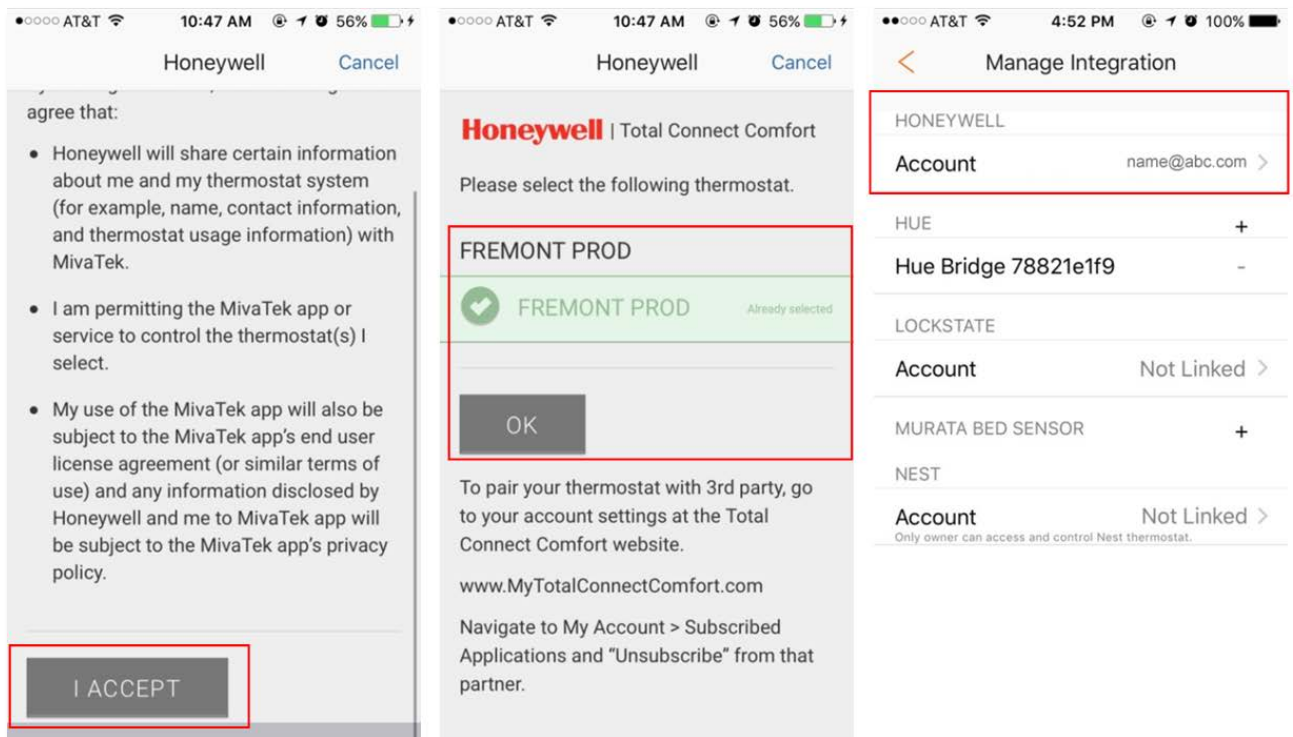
●○○○○ AT&T 10:47 AM 56%

Honeywell Cancel

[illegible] agree that:

• Honeywell will share certain information about me and my thermostat system (for example, name, contact information, and thermostat usage information) with MivaTek.

• I am permitting the MivaTek app or service to control the thermostat(s) I select.

• My use of the MivaTek app will also be subject to the MivaTek app's end user license agreement (or similar terms of use) and any information disclosed by Honeywell and me to MivaTek app will be subject to the MivaTek app's privacy policy.

I ACCEPT

●○○○○ AT&T 10:47 AM 56%

Honeywell Cancel

Honeywell | Total Connect Comfort

Please select the following thermostat.

FREMONT PROD

FREMONT PROD Already selected

OK

To pair your thermostat with 3rd party, go to your account settings at the Total Connect Comfort website.

www.MyTotalConnectComfort.com

Navigate to My Account > Subscribed Applications and "Unsubscribe" from that partner.

●●○○○ AT&T 4:52 PM 100%

Manage Integration

HONEYWELL

Account name@abc.com

HUE +

Hue Bridge 78821e1f9 -

LOCKSTATE

Account Not Linked

MURATA BED SENSOR +

NEST

Account Not Linked

Only owner can access and control Nest thermostat.